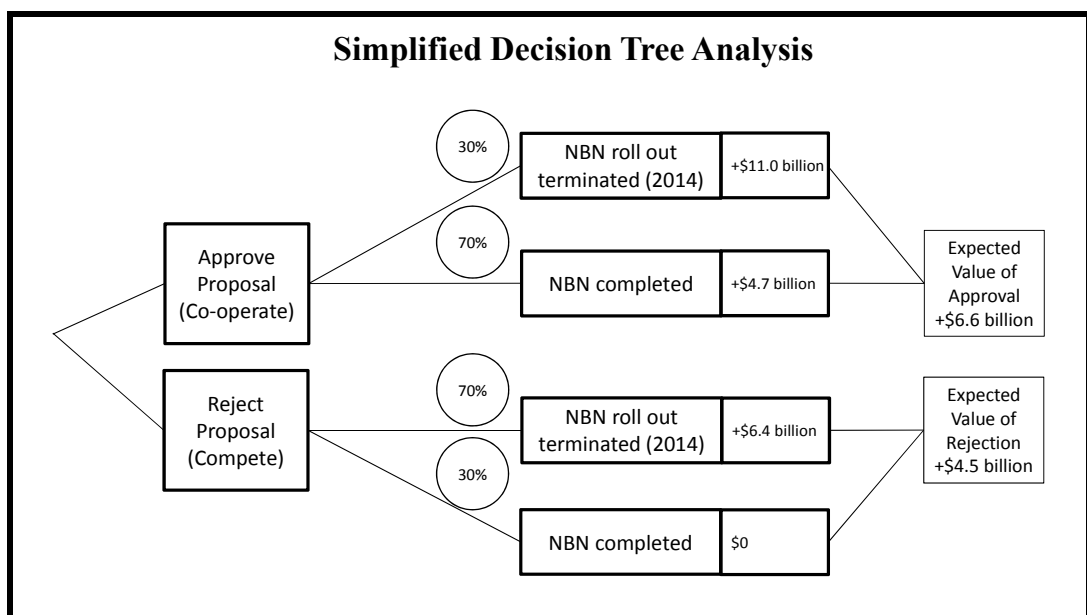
Simplified Decision Tree Analysis

Approve Proposal (Co-operate)

30%

NBN roll out terminated (2014)

+\$11.0 billion

70%

NBN completed

+\$4.7 billion

Expected Value of Approval +\$6.6 billion

Reject Proposal (Compete)

70%

NBN roll out terminated (2014)

+\$6.4 billion

30%

NBN completed

\$0

Expected Value of Rejection +\$4.5 billion